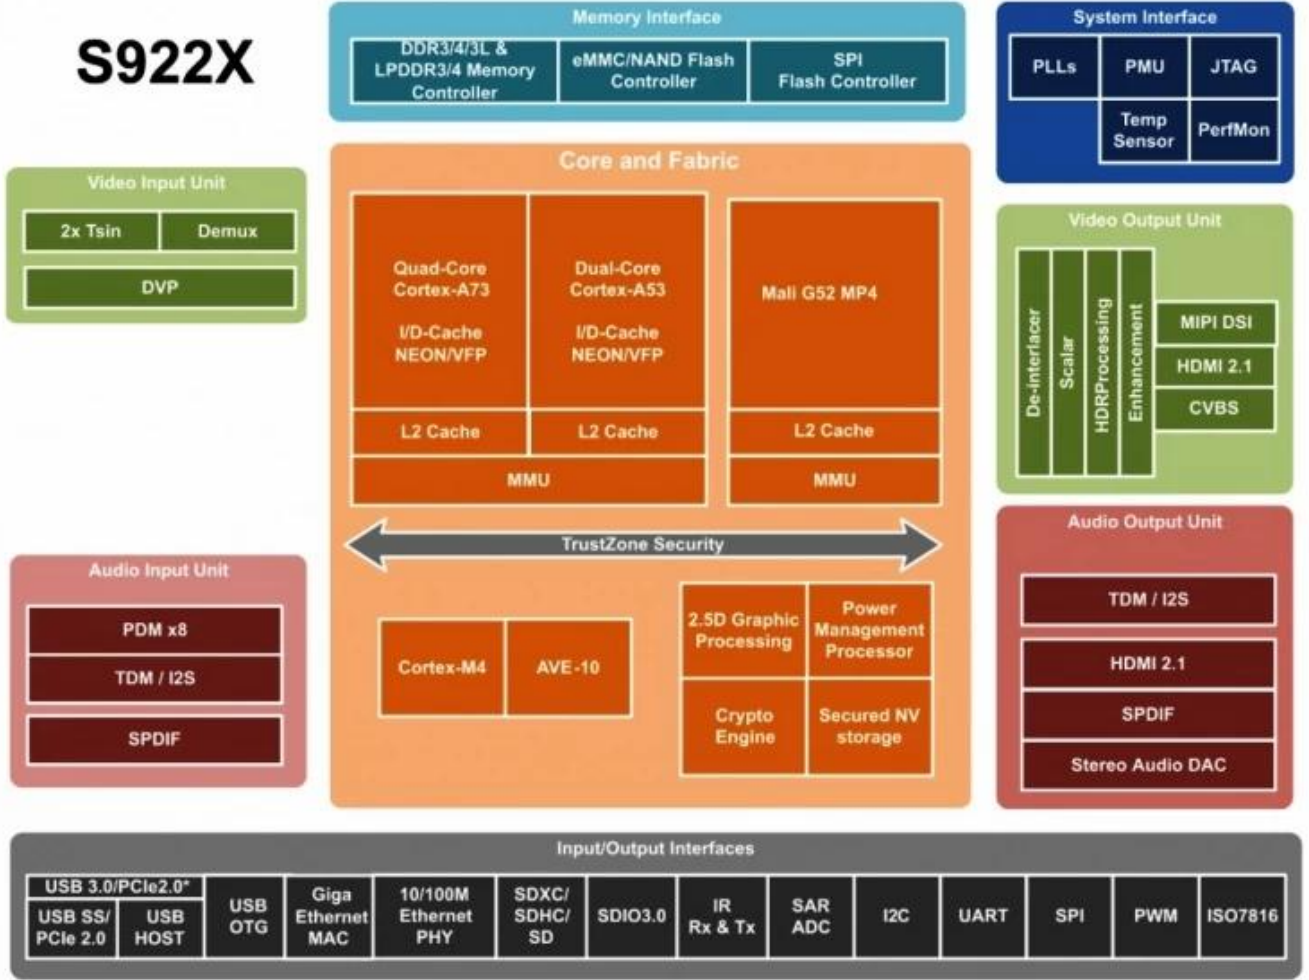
S922X

Memory Interface

DDR3/4/3L & LPDDR3/4 Memory Controller

eMMC/NAND Flash Controller

SPI Flash Controller

System Interface

PLLs

PMU

JTAG

Temp Sensor

PerfMon

Video Input Unit

2x Tsin

Demux

DVP

Core and Fabric

Quad-Core Cortex-A73

I/D-Cache NEON/VFP

Dual-Core Cortex-A53

I/D-Cache NEON/VFP

Mali G52 MP4

L2 Cache

L2 Cache

L2 Cache

MMU

MMU

TrustZone Security

Cortex-M4

AVE-10

2.5D Graphic Processing

Power Management Processor

Crypto Engine

Secured NV storage

Video Output Unit

De-interlacer

Scalar

HDRProcessing

Enhancement

MIPI DSI

HDMI 2.1

CVBS

Audio Output Unit

TDM / I2S

HDMI 2.1

SPDIF

Stereo Audio DAC

Audio Input Unit

PDM x8

TDM / I2S

SPDIF

Input/Output Interfaces

USB 3.0/PCIe2.0*

USB SS/ PCIe 2.0

USB HOST

USB OTG

Giga Ethernet MAC

10/100M Ethernet PHY

SDXC/ SDHC/ SD

SDIO3.0

IR Rx & Tx

SAR ADC

I2C

UART

SPI

PWM

ISO7816